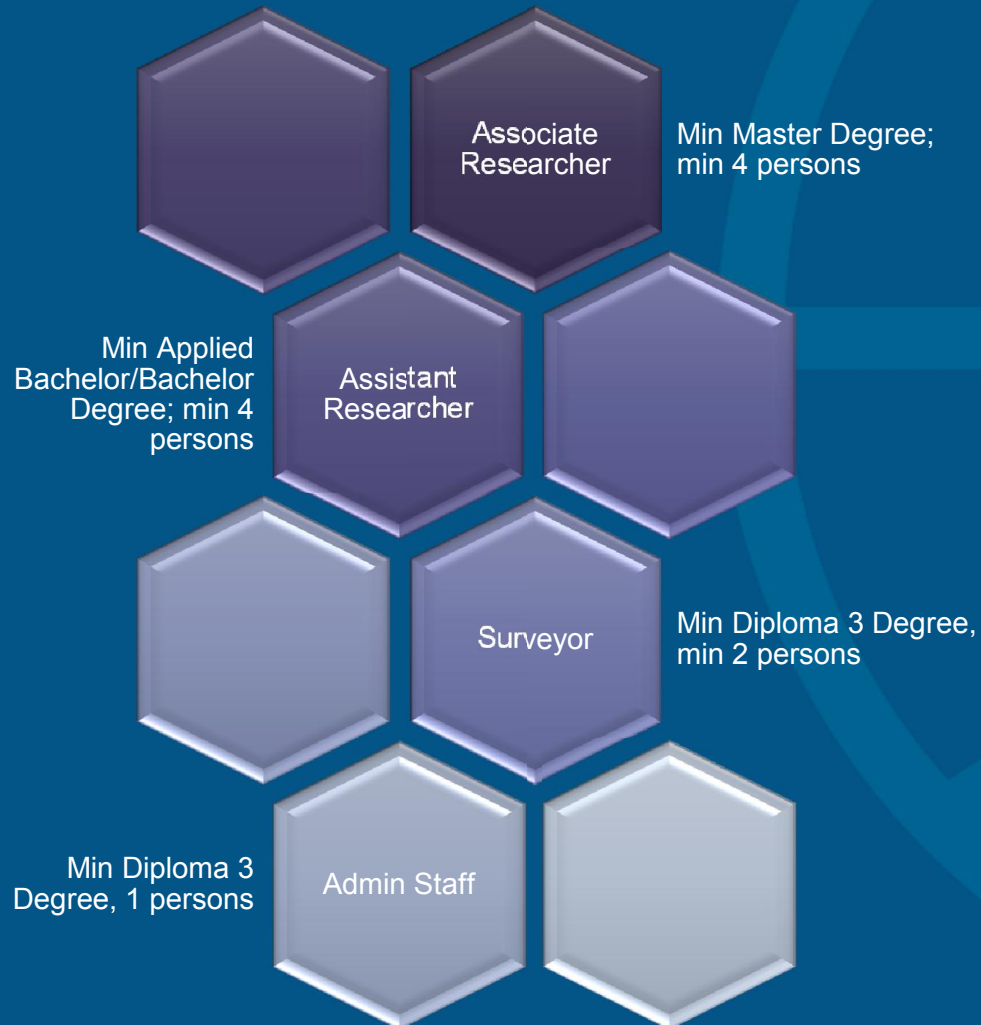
Associate Researcher

Min Master Degree; min 4 persons

Min Applied Bachelor/Bachelor Degree; min 4 persons

Assistant Researcher

Surveyor

Min Diploma 3 Degree, min 2 persons

Min Diploma 3 Degree, 1 persons

Admin Staff